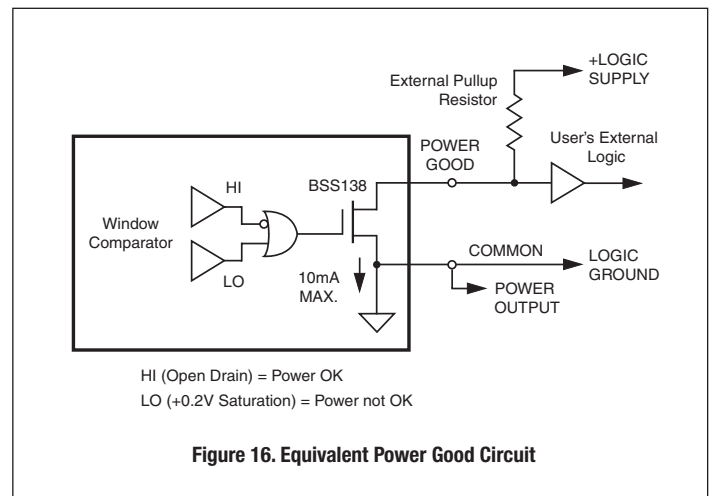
+LOGIC SUPPLY

External Pullup Resistor

POWER GOOD

User's External Logic

HI

BSS138

Window Comparator

LO

10mA MAX.

COMMON

LOGIC GROUND

POWER OUTPUT

HI (Open Drain) = Power OK

LO (+0.2V Saturation) = Power not OK

Figure 16. Equivalent Power Good Circuit